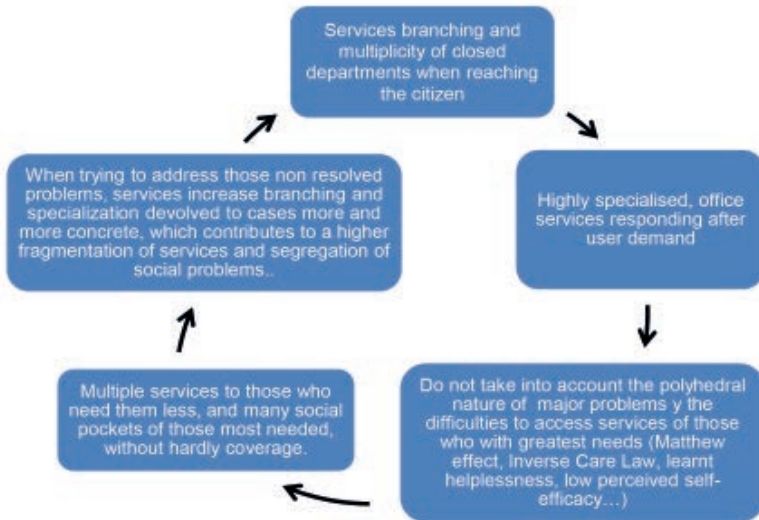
Services branching and multiplicity of closed departments when reaching the citizen

Highly specialised, office services responding after user demand

Do not take into account the polyhedral nature of major problems y the difficulties to access services of those who with greatest needs (Matthew effect, Inverse Care Law, learnt helplessness, low perceived self-efficacy…)

Multiple services to those who need them less, and many social pockets of those most needed, without hardly coverage.

When trying to address those non resolved problems, services increase branching and specialization devolved to cases more and more concrete, which contributes to a higher fragmentation of services and segregation of social problems..